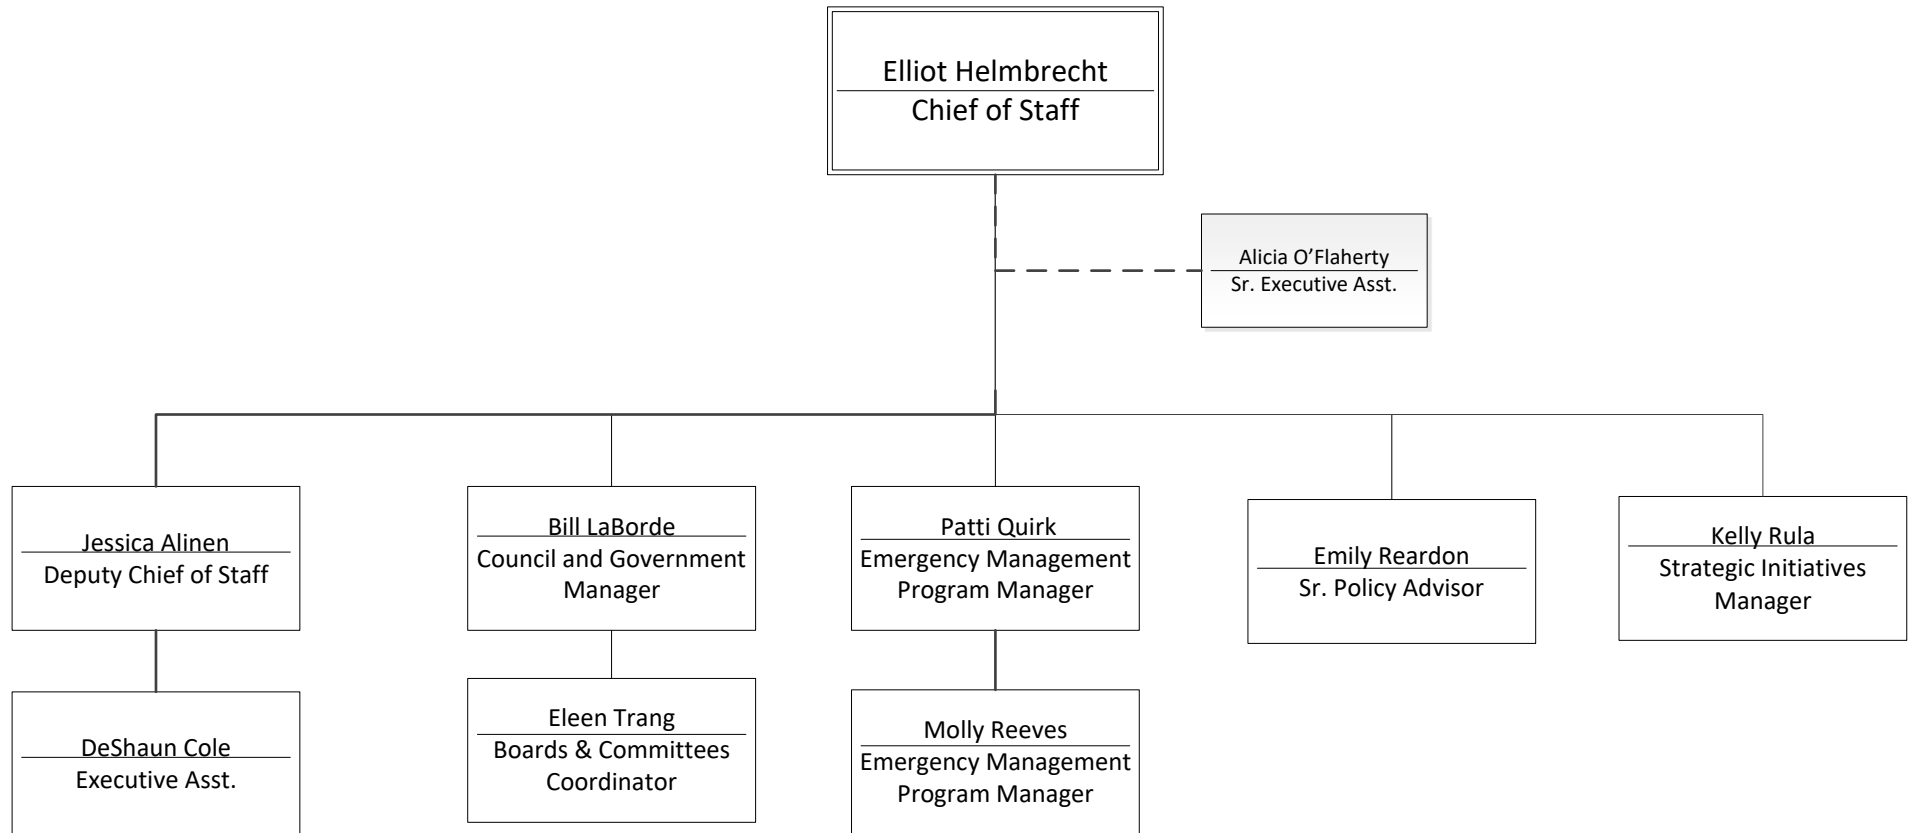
Elliot Helmbrecht
Chief of Staff

Alicia O’Flaherty
Sr. Executive Asst.

Jessica Alinen
Deputy Chief of Staff

Bill LaBorde
Council and Government Manager

Patti Quirk
Emergency Management Program Manager

Emily Reardon
Sr. Policy Advisor

Kelly Rula
Strategic Initiatives Manager

DeShaun Cole
Executive Asst.

Eleen Trang
Boards & Committees Coordinator

Molly Reeves
Emergency Management Program Manager